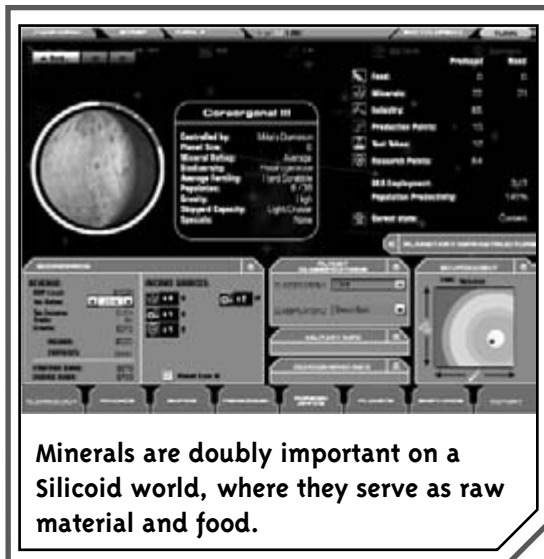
Coraergonal III

Controlled by: Mila's Dominion
Planet Size: 6
Mineral Rating: Average
Biodiversity: Inhospitable
Average Fertility: Hard Terrible
Population: 6 / 20
Gravity: High
Shipyard Capacity: Light Cruiser
Specials: None

Produced
Need
Food:
Minerals:
Industry:
Production Points:
Tax Taken:
Research Points:

Current state:

Minerals are doubly important on a Silicoid world, where they serve as raw material and food.